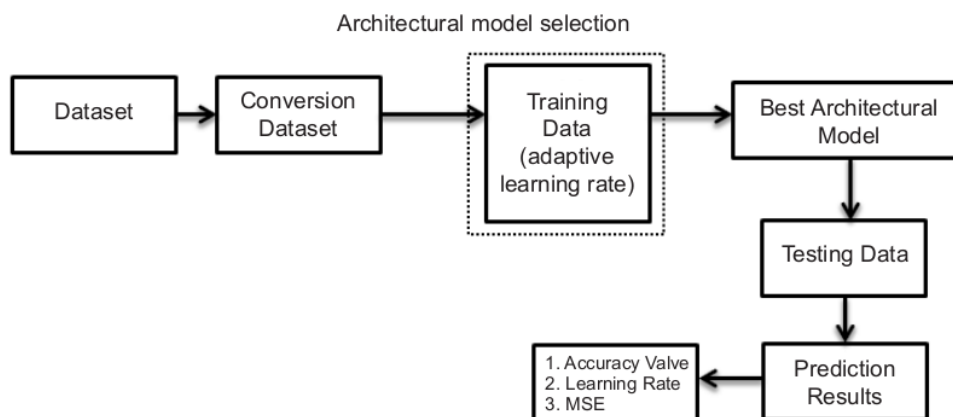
Architectural model selection

Dataset

Conversion Dataset

Training Data (adaptive learning rate)

Best Architectural Model

Testing Data

Prediction Results

1. Accuracy Valve
2. Learning Rate
3. MSE